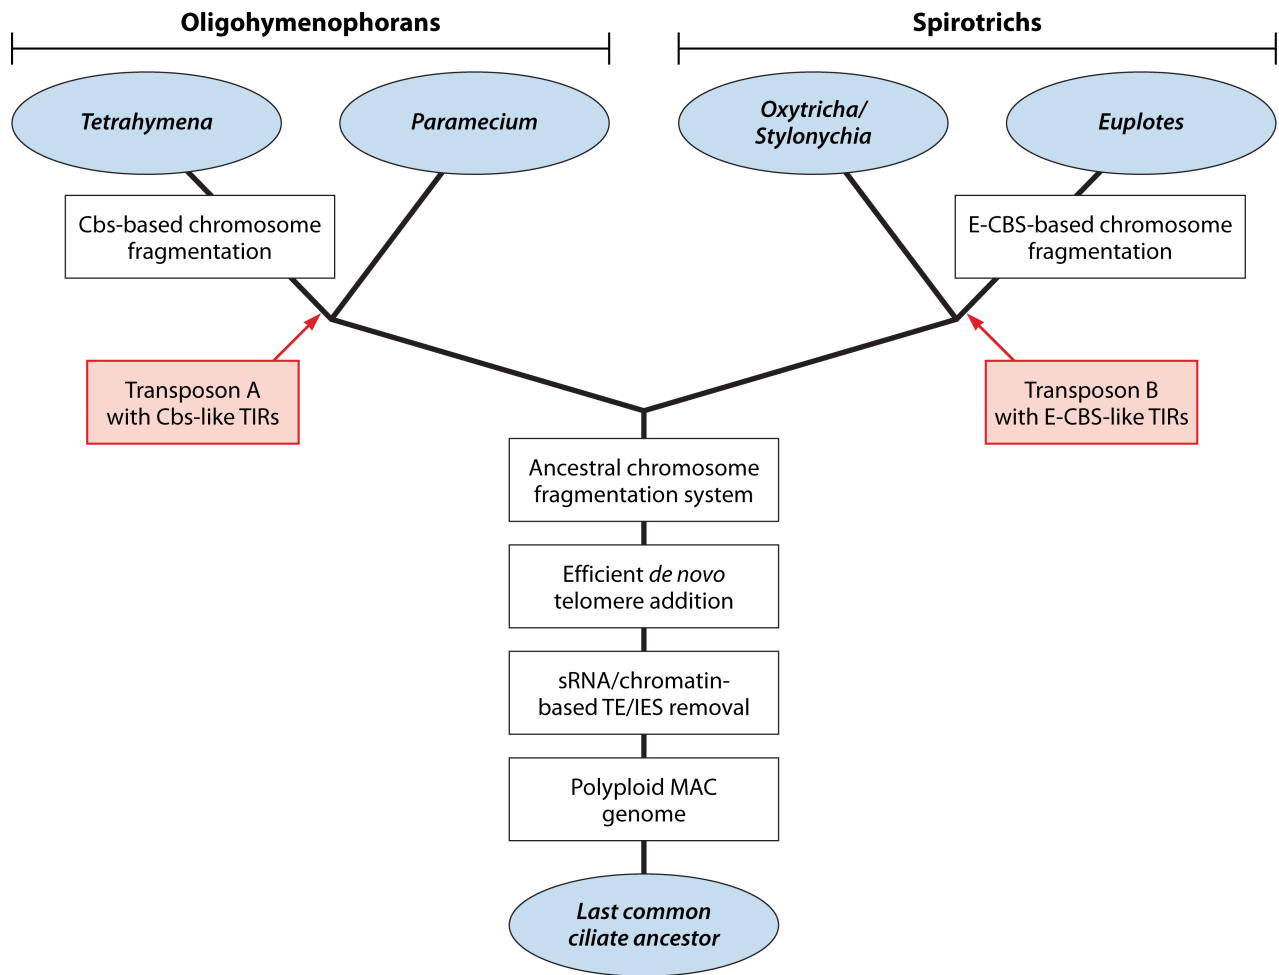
Oligohymenophorans

Spirotrichs

Tetrahymena

Paramecium

Oxytricha/ Stylonychia

Euplotes

Cbs-based chromosome fragmentation

E-CBS-based chromosome fragmentation

Transposon A with Cbs-like TIRs

Transposon B with E-CBS-like TIRs

Ancestral chromosome fragmentation system

Efficient de novo telomere addition

sRNA/chromatin-based TE/IES removal

Polyploid MAC genome

Last common ciliate ancestor